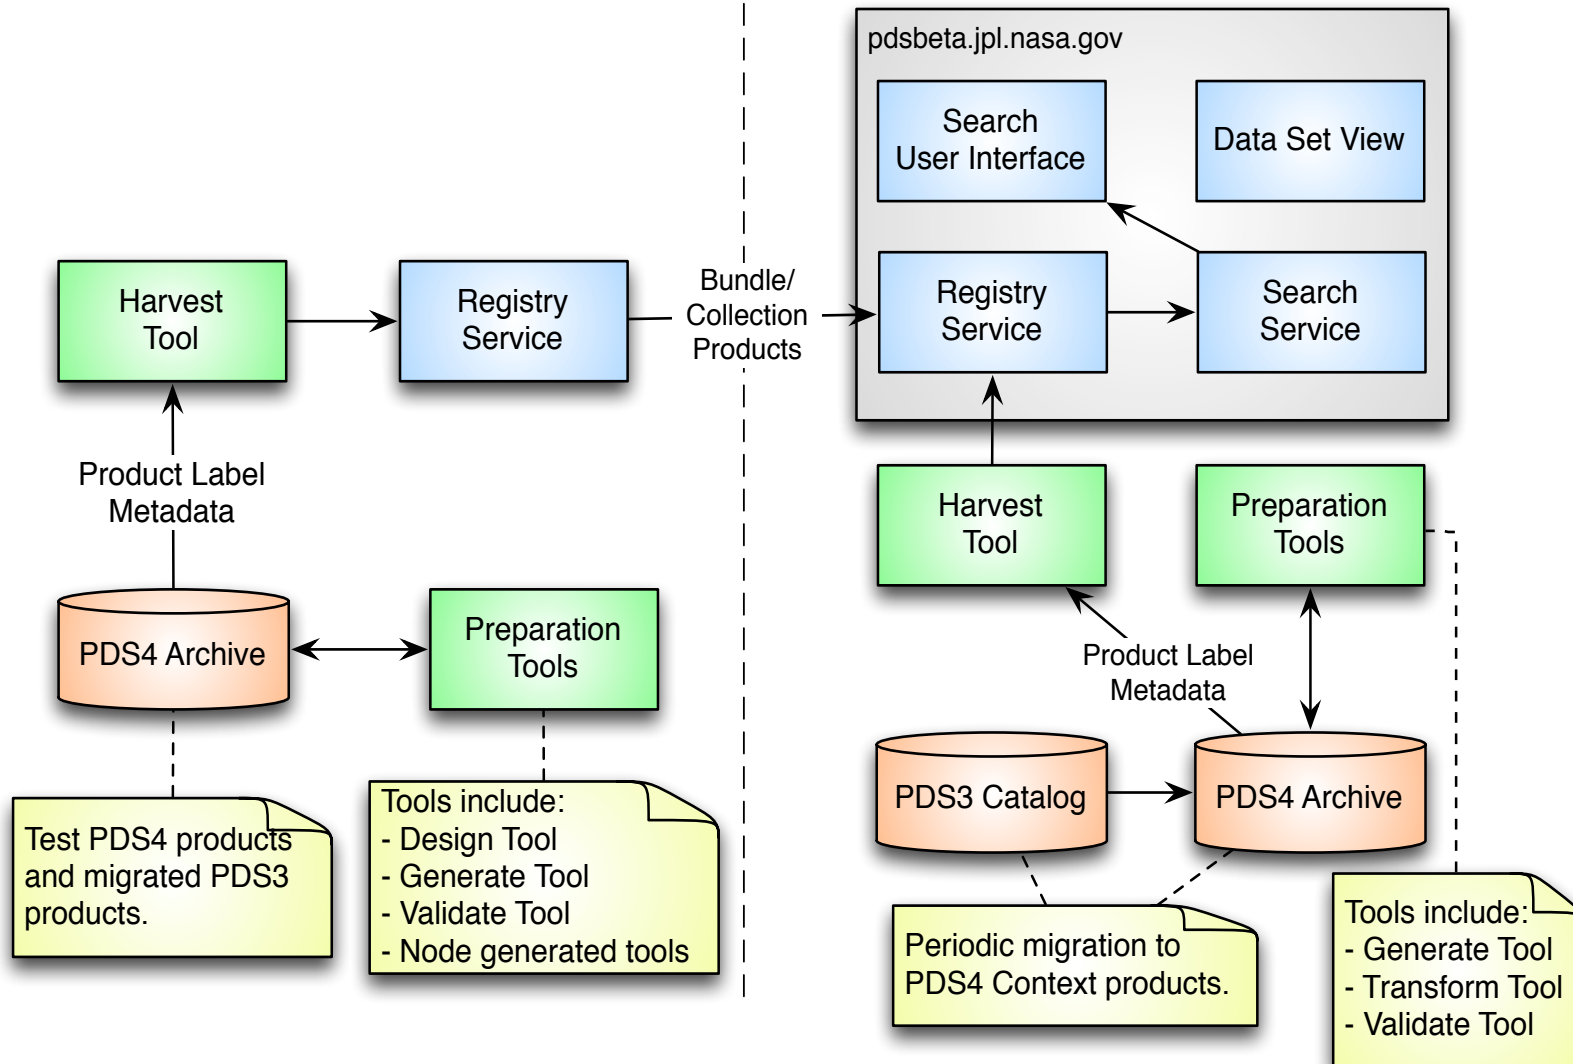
Harvest Tool

Registry Service

Bundle/ Collection Products

Product Label Metadata

PDS4 Archive

Preparation Tools

Test PDS4 products and migrated PDS3 products.

Tools include:
- Design Tool
- Generate Tool
- Validate Tool
- Node generated tools

pdsbeta.jpl.nasa.gov

Search User Interface

Data Set View

Registry Service

Search Service

Harvest Tool

Preparation Tools

Product Label Metadata

PDS3 Catalog

PDS4 Archive

Periodic migration to PDS4 Context products.

Tools include:
- Generate Tool
- Transform Tool
- Validate Tool